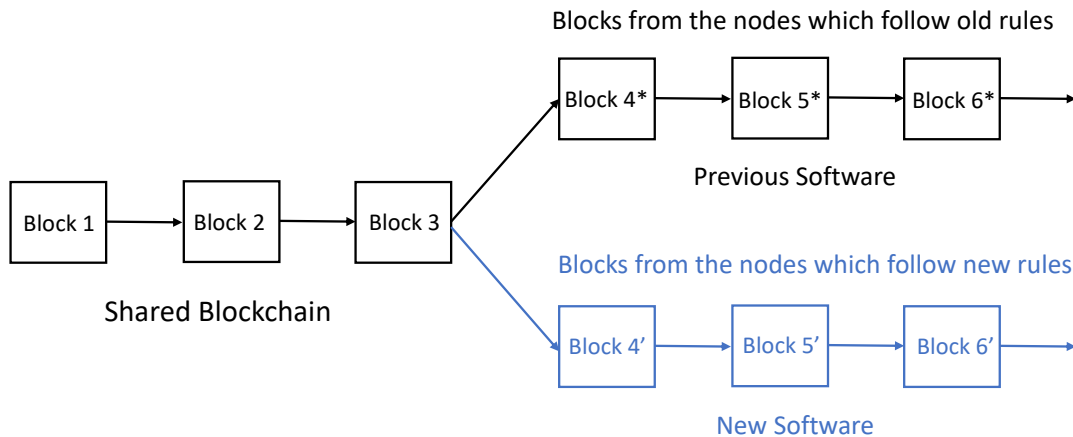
Blocks from the nodes which follow old rules

Block 4*

Block 5*

Block 6*

Previous Software

Block 1

Block 2

Block 3

Shared Blockchain

Blocks from the nodes which follow new rules

Block 4'

Block 5'

Block 6'

New Software